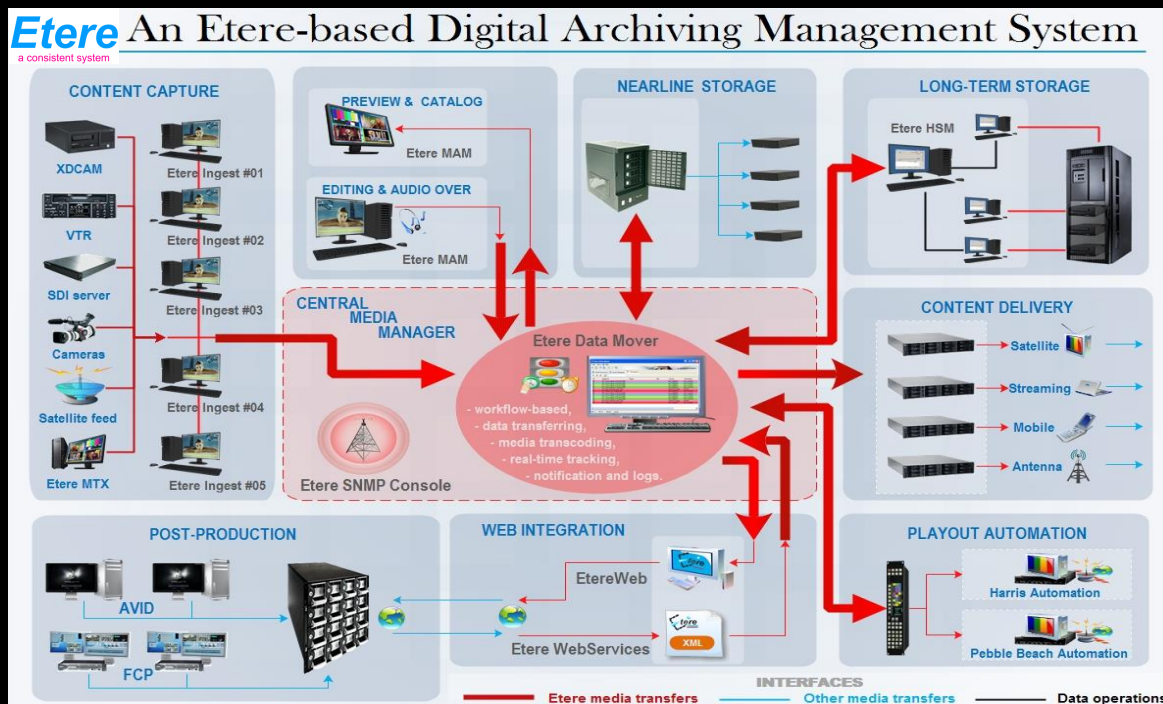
Etere
a consistent system
An Etere-based Digital Archiving Management System

CONTENT CAPTURE
XDCAM
Etere Ingest #01
VTR
Etere Ingest #02
SDI server
Etere Ingest #03
Cameras
Satellite feed
Etere Ingest #04
Etere MTX
Etere Ingest #05

PREVIEW & CATALOG
Etere MAM
EDITING & AUDIO OVER
Etere MAM

NEARLINE STORAGE

LONG-TERM STORAGE
Etere HSM

CENTRAL MEDIA MANAGER
Etere Data Mover
- workflow-based,
- data transferring,
- media transcoding,
- real-time tracking,
- notification and logs.
Etere SNMP Console

CONTENT DELIVERY
Satellite
Streaming
Mobile
Antenna

POST-PRODUCTION
AVID
FCP

WEB INTEGRATION
EtereWeb
Etere WebServices
XML

PLAYOUT AUTOMATION
Harris Automation
Pebble Beach Automation

INTERFACES
Etere media transfers
Other media transfers
Data operations